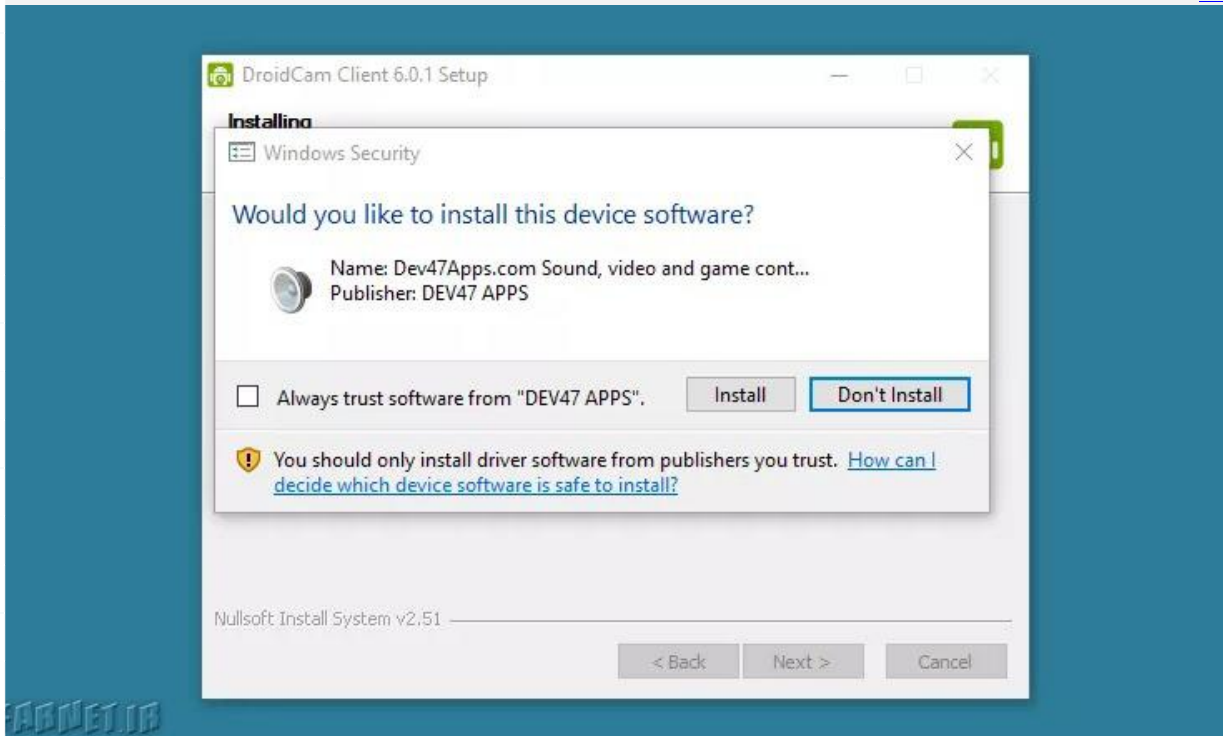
DroidCam Client 6.0.1 Setup

Installing

Windows Security

Would you like to install this device software?

Name: Dev47Apps.com Sound, video and game cont...
Publisher: DEV47 APPS

Always trust software from "DEV47 APPS".

Install

Don't Install

You should only install driver software from publishers you trust. How can I decide which device software is safe to install?

Nullsoft Install System v2.51

< Back

Next >

Cancel

FARNET.IR